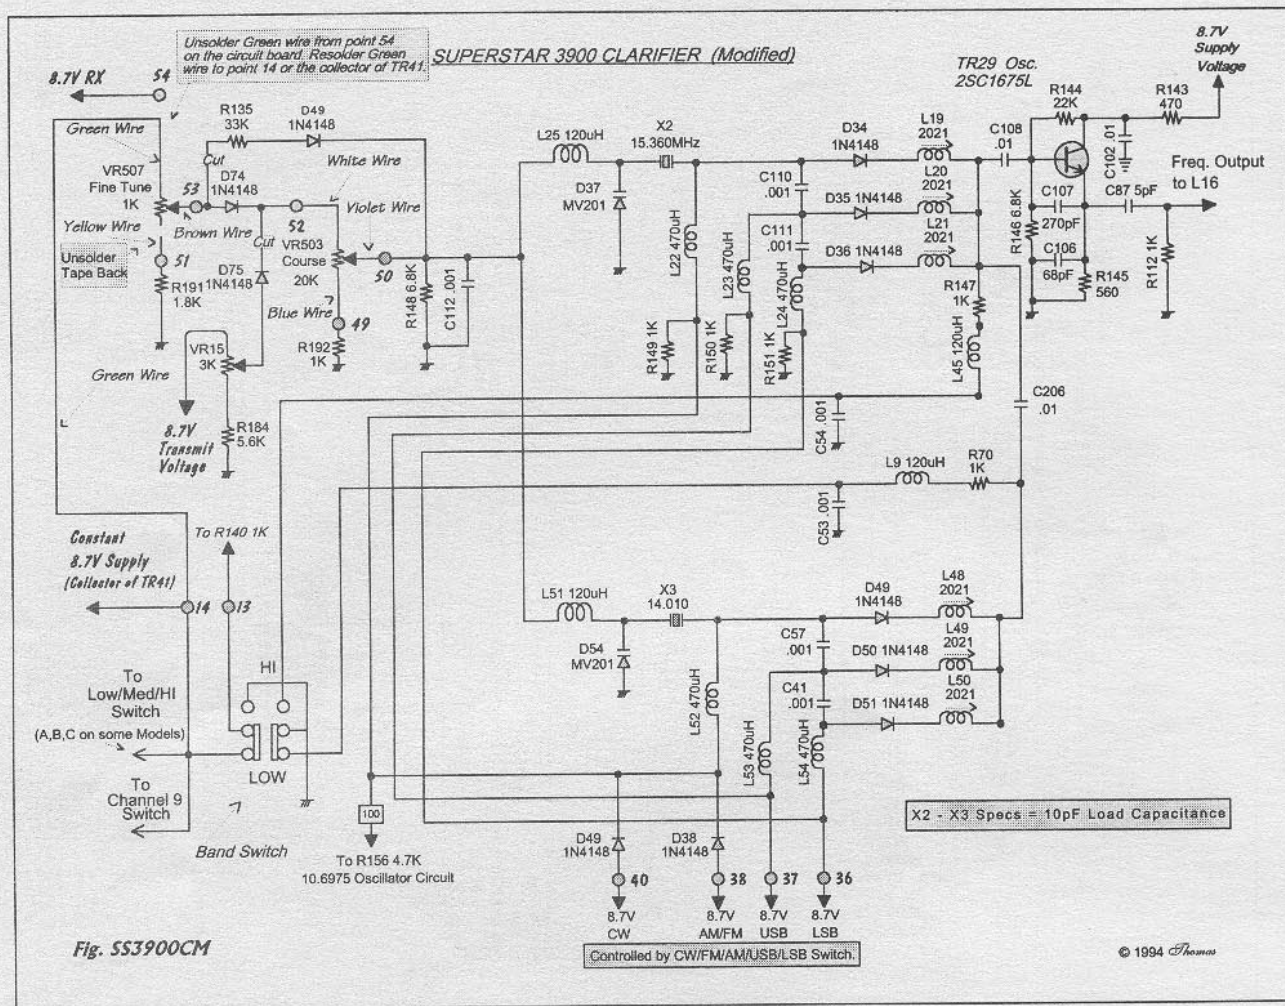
Unsolder Green wire from point 54 on the circuit board. Resolder Green wire to point 14 or the collector of TR41.

SUPERSTAR 3900 CLARIFIER (Modified)

8.7V RX
54

Green Wire
R135
33K
D49
1N4148

Cut
VR507
Fine Tune
1K
53
D74
1N4148
White Wire
52
Violet Wire
Yellow Wire
Brown Wire
Cut
VR503
Course
20K
50
Unsolder
Tape Back
51
R191
1.8K
D75
1N4148
R148 6.8K
C112 .001
Blue Wire
49
R192
1K
VR15
3K
Green Wire
8.7V
Transmit
Voltage
R184
5.6K

L25 120uH
X2
15.360MHz
D37
MV201
L22 470uH
R149 1K
L23 470uH
R150 1K
L24 470uH
R151 1K
C110
.001
C111
.001
D34
1N4148
D35 1N4148
D36 1N4148
L19
2021
L20
2021
L21
2021
C108
.01
TR29 Osc.
2SC1675L
R144
22K
R143
470
8.7V
Supply
Voltage
C102 .01
Freq. Output
to L16
C107
270pF
C87 5pF
R146 6.8K
C106
68pF
R145
560
R112 1K
R147
1K
L45 120uH
C206
.01
C54 .001
L9 120uH
R70
1K
C53 .001

Constant
8.7V Supply
(Collector of TR41)
To R140 1K
14
13

L51 120uH
X3
14.010
D54
MV201
L52 470uH
C57
.001
C41
.001
D49
1N4148
D50 1N4148
D51 1N4148
L48
2021
L49
2021
L50
2021
L53 470uH
L54 470uH

To
Low/Med/HI
Switch
(A,B,C on some Models)
HI
LOW
To
Channel 9
Switch
Band Switch
100
To R156 4.7K
10.6975 Oscillator Circuit

X2 - X3 Specs = 10pF Load Capacitance

D49
1N4148
D38
1N4148
40
38
37
36
8.7V
CW
8.7V
AM/FM
8.7V
USB
8.7V
LSB
Controlled by CW/FM/AM/USB/LSB Switch.

Fig. SS3900CM

© 1994 Thomas